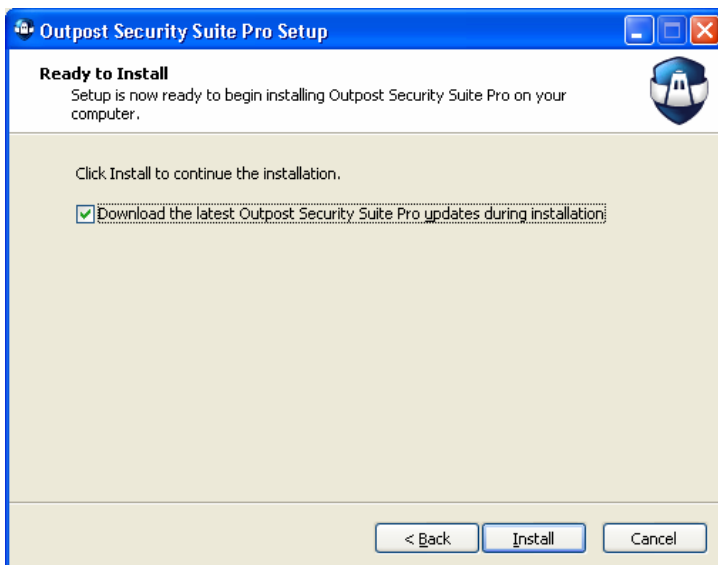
Outpost Security Suite Pro Setup

Ready to Install
Setup is now ready to begin installing Outpost Security Suite Pro on your computer.

Click Install to continue the installation.

Download the latest Outpost Security Suite Pro updates during installation

< Back
Install
Cancel